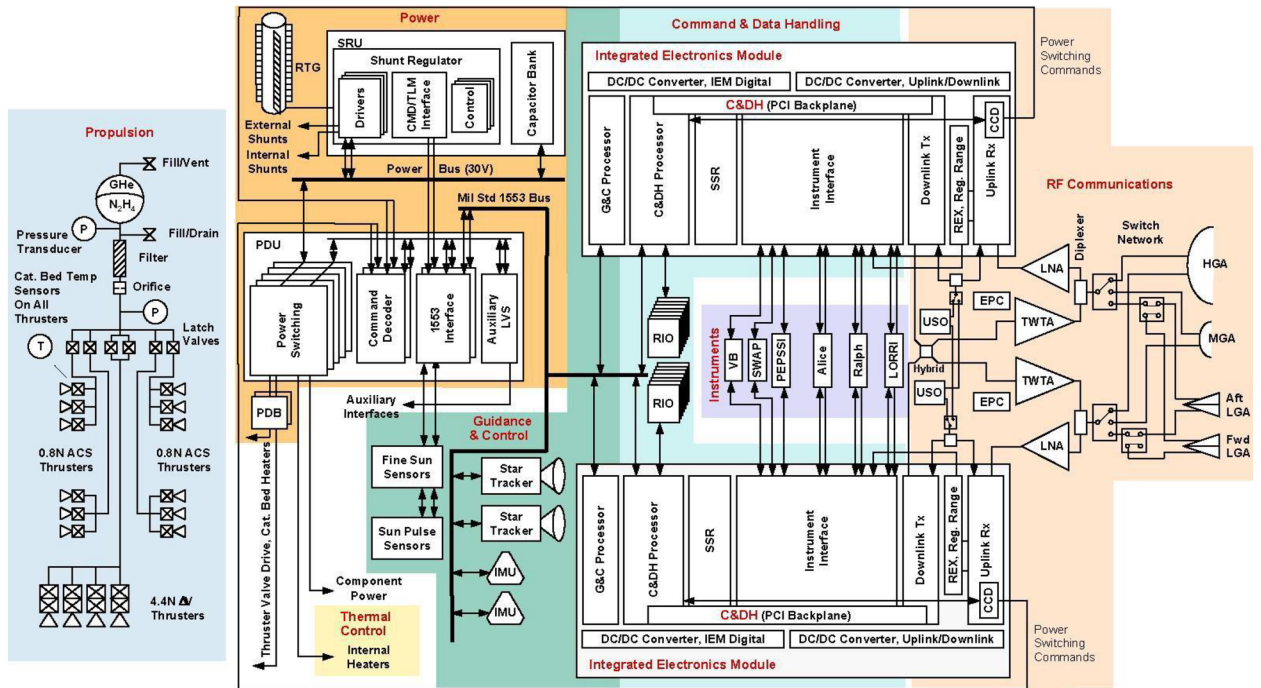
Propulsion

Fill/Vent

GHe

$N_2H_4$

Pressure Transducer

P

Fill/Drain

Filter

Cat. Bed Temp Sensors On All Thrusters

Orifice

P

Latch Valves

T

0.8N ACS Thrusters

0.8N ACS Thrusters

4.4N ΔV Thrusters

Power

RTG

SRU

Shunt Regulator

Drivers

CMD/TLM Interface

Control

Capacitor Bank

External Shunts

Internal Shunts

Power Bus (30V)

Mil Std 1553 Bus

PDU

Power Switching

Command Decoder

1553 Interface

Auxiliary LVS

PDB

Auxiliary Interfaces

Thruster Valve Drive, Cat. Bed Heaters

Component Power

Thermal Control

Internal Heaters

Guidance & Control

Fine Sun Sensors

Sun Pulse Sensors

Star Tracker

Star Tracker

IMU

IMU

Command & Data Handling

Integrated Electronics Module

DC/DC Converter, IEM Digital

DC/DC Converter, Uplink/Downlink

C&DH (PCI Backplane)

G&C Processor

C&DH Processor

SSR

Instrument Interface

Downlink Tx

REX, Reg. Range

Uplink Rx

CCD

RIO

RIO

Instruments

VB

SWAP

PEPSSI

Alice

Ralph

LORRI

G&C Processor

C&DH Processor

SSR

Instrument Interface

Downlink Tx

REX, Reg. Range

Uplink Rx

CCD

C&DH (PCI Backplane)

DC/DC Converter, IEM Digital

DC/DC Converter, Uplink/Downlink

Integrated Electronics Module

Power Switching Commands

RF Communications

Diplexer

Switch Network

LNA

HGA

EPC

USO

TWTA

MGA

Hybrid

TWTA

USO

EPC

Aft LGA

LNA

Fwd LGA

Power Switching Commands